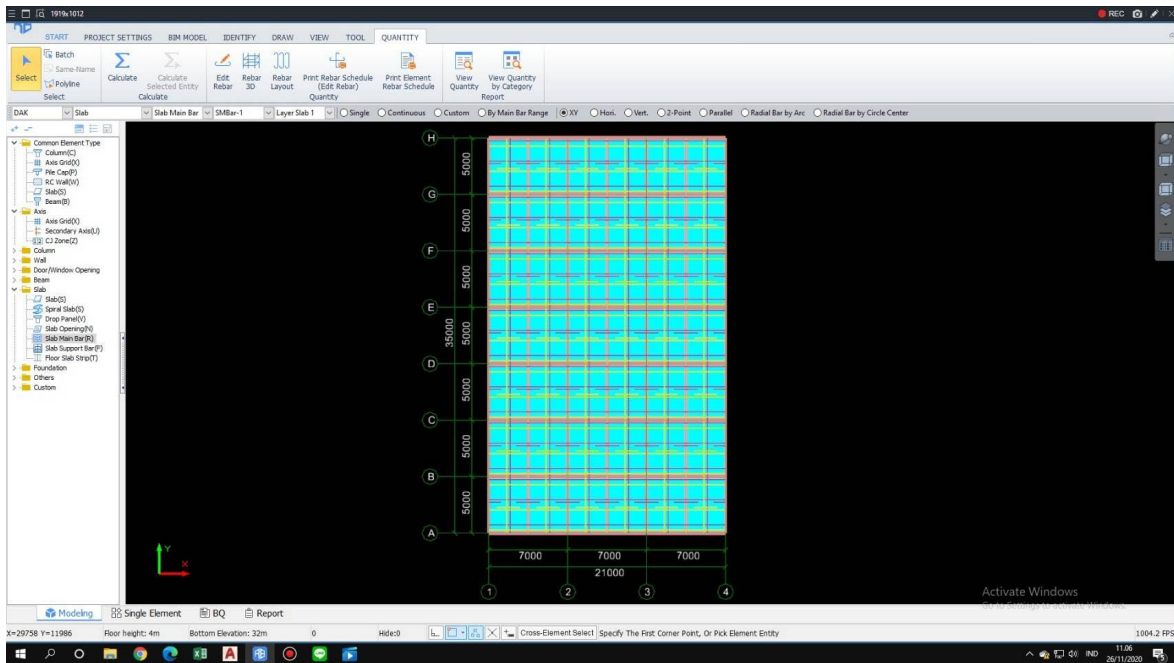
1919x1012

REC

START PROJECT SETTINGS BIM MODEL IDENTIFY DRAW VIEW TOOL QUANTITY

Select
Batch
Same-Name
Polyline
Select

Calculate
Calculate Selected Entity
Calculate

Edit Rebar
Rebar 3D
Rebar Layout
Print Rebar Schedule (Edit Rebar)
Print Element Rebar Schedule
Quantity

View Quantity
View Quantity by Category
Report

DAK | Slab | Slab Main Bar | SMBar-1 | Layer Slab 1 | Single | Continuous | Custom | By Main Bar Range | XY | Hori. | Vert. | 2-Point | Parallel | Radial Bar by Arc | Radial Bar by Circle Center

Common Element Type
Column(C)
Axis Grid(X)
Pile Cap(P)
RC Wall(W)
Slab(S)
Beam(B)
Axis
Axis Grid(X)
Secondary Axis(U)
CJ Zone(Z)
Column
Wall
Door/Window Opening
Beam
Slab
Slab(S)
Spiral Slab(S)
Drop Panel(V)
Slab Opening(N)
Slab Main Bar(R)
Slab Support Bar(F)
Floor Slab Strip(T)
Foundation
Others
Custom

H
5000
G
5000
F
5000
E
35000
5000
D
5000
C
5000
B
5000
A

7000 7000 7000
21000
1 2 3 4

Y
X

Activate Windows
Go to Settings to activate Windows.

Modeling | Single Element | BQ | Report

X=29758 Y=11986 | Floor height: 4m | Bottom Elevation: 32m | 0 | Hide:0 | Cross-Element Select | Specify The First Corner Point, Or Pick Element Entity | 1004.2 FPS

IND 11.06 26/11/2020